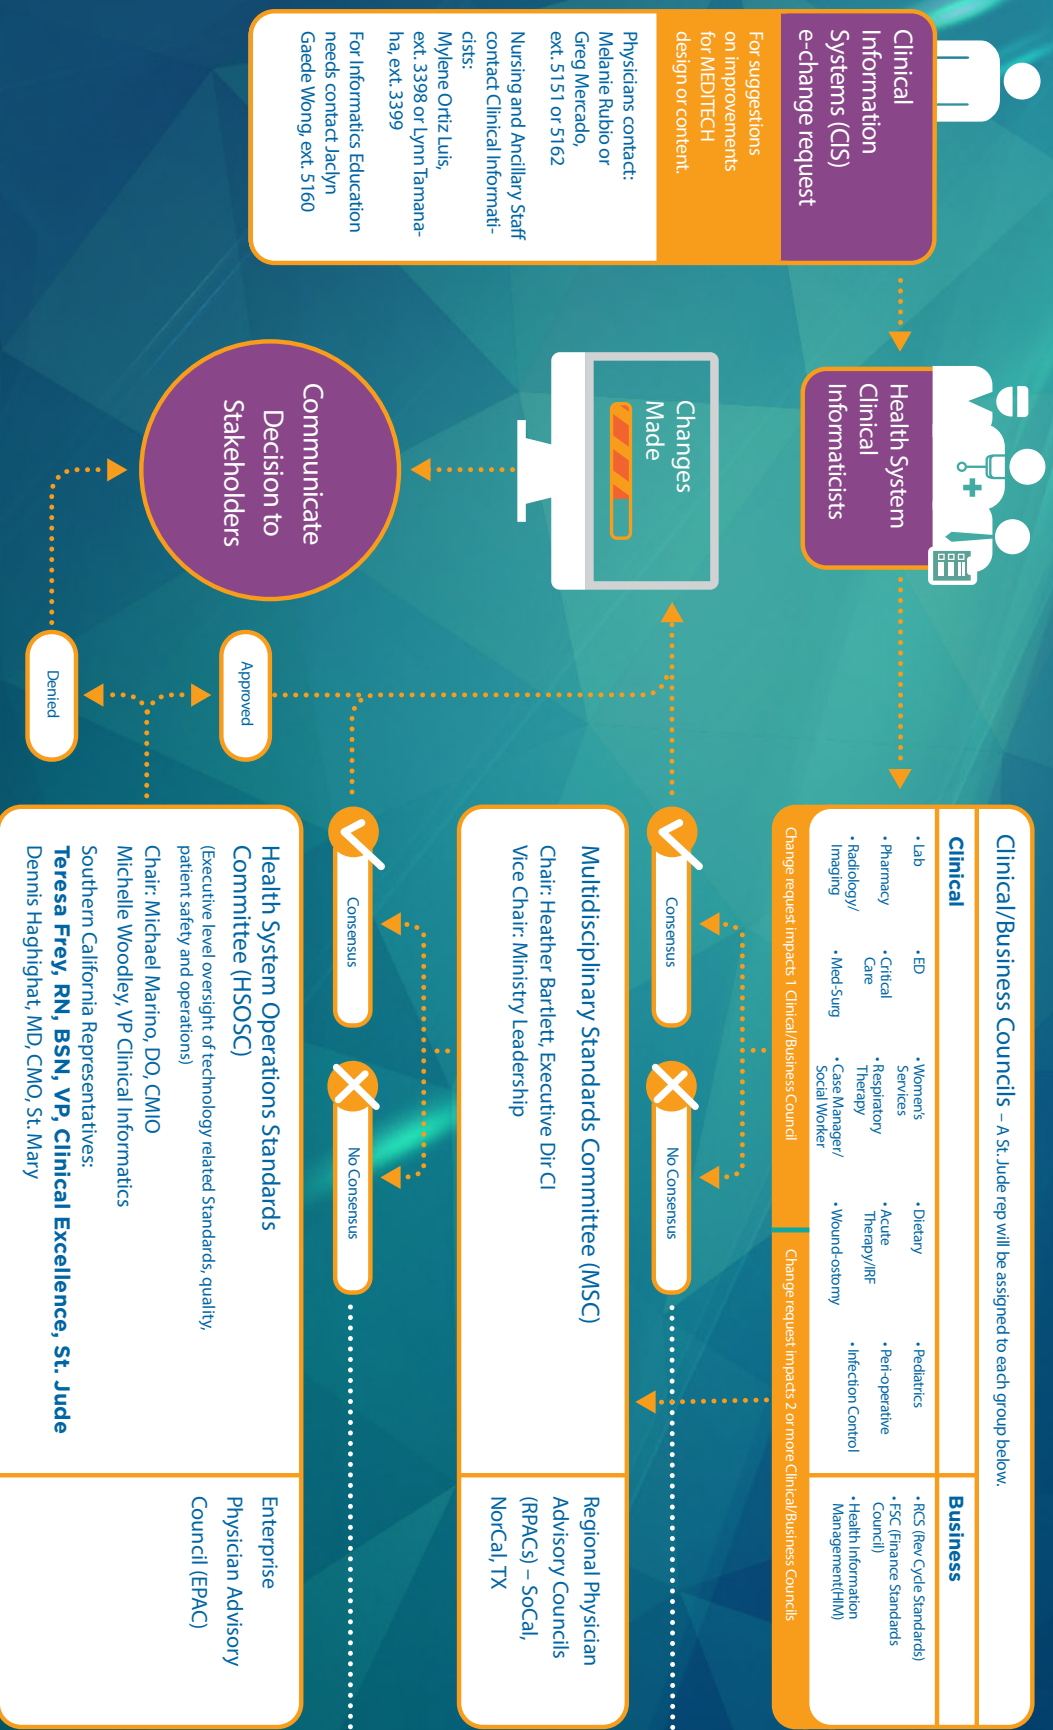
Clinical Information Systems (CIS) e-change request

For suggestions on improvements for MEDITECH design or content.

Physicians contact: Melanie Rubio or Greg Mercado, ext. 5151 or 5162

Nursing and Ancillary Staff contact Clinical Informaticists: Mylene Ortiz Luis, ext. 3398 or Lynn Tamanaha, ext. 3399

For Informatics Education needs contact Jaclyn Gaede Wong, ext. 5160

Health System Clinical Informaticists

Changes Made

Communicate Decision to Stakeholders

Approved

Denied

Clinical/Business Councils – A St. Jude rep will be assigned to each group below.

Clinical

• Lab
• Pharmacy
• Radiology/ Imaging
• ED
• Critical Care
• Med-Surg
• Women's Services
• Respiratory Therapy
• Case Manager/ Social Worker
• Dietary
• Acute Therapy/IRF
• Wound-ostomy
• Pediatrics
• Peri-operative
• Infection Control

Business

• RCS (Rev Cycle Standards)
• FSC (Finance Standards Council)
• Health Information Management(HIM)

Change request impacts 1 Clinical/Business Council

Change request impacts 2 or more Clinical/Business Councils

Consensus

No Consensus

Multidisciplinary Standards Committee (MSC)
Chair: Heather Bartlett, Executive Dir CI
Vice Chair: Ministry Leadership

Regional Physician Advisory Councils (RPACs) – SoCal, NorCal, TX

Consensus

No Consensus

Health System Operations Standards Committee (HSOSC)
(Executive level oversight of technology related Standards, quality, patient safety and operations)
Chair: Michael Marino, DO, CMIO
Michelle Woodley, VP Clinical Informatics
Southern California Representatives:
Teresa Frey, RN, BSN, VP, Clinical Excellence, St. Jude
Dennis Haghighat, MD, CMO, St. Mary

Enterprise Physician Advisory Council (EPAC)